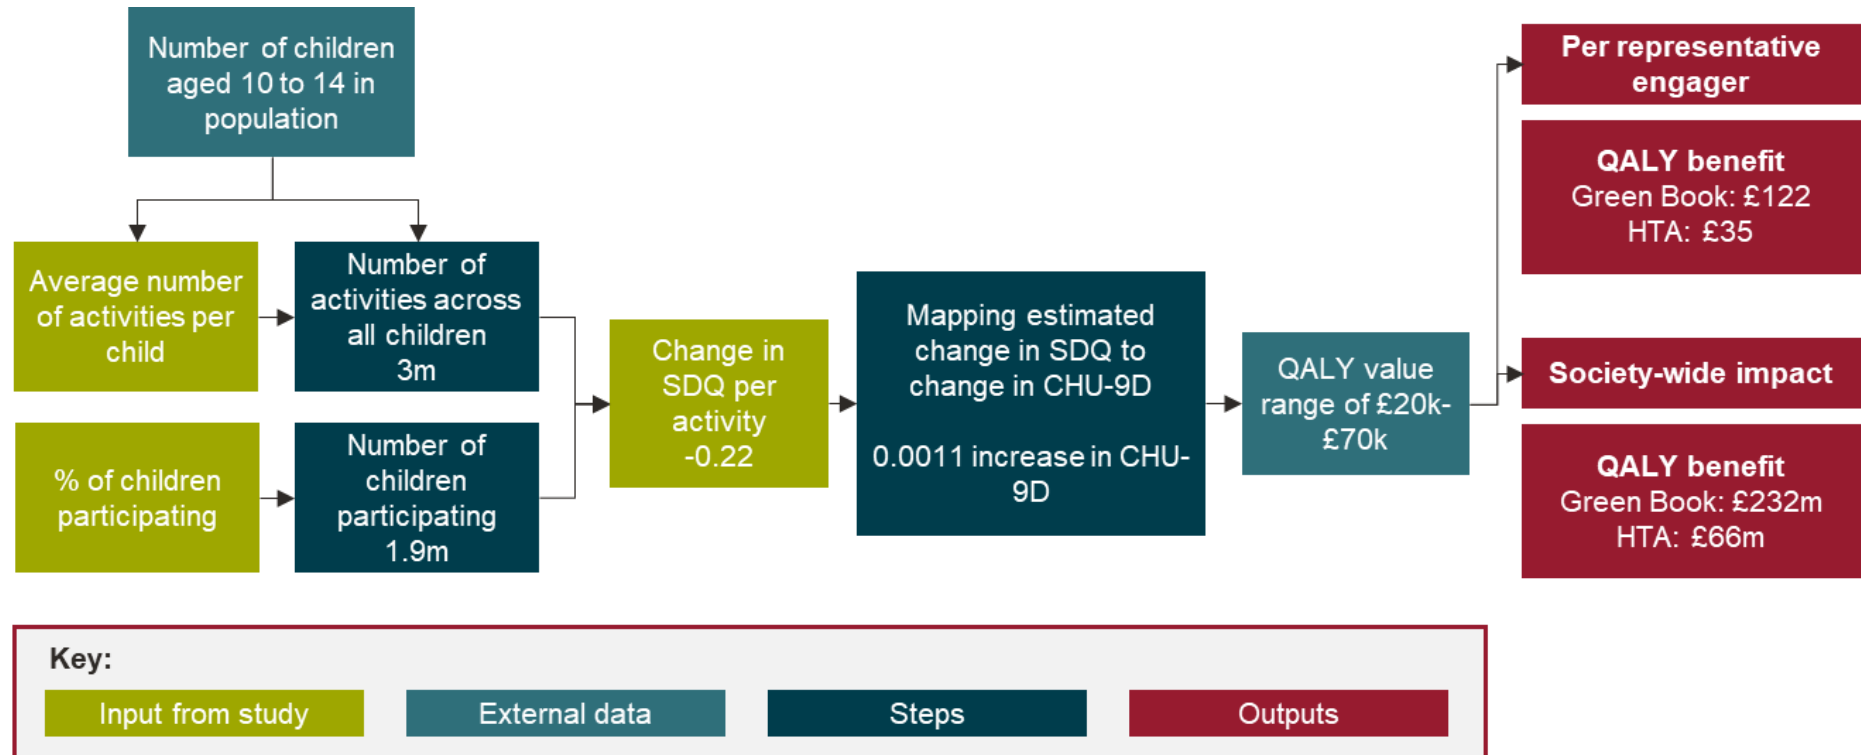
Number of children aged 10 to 14 in population

Average number of activities per child

Number of activities across all children 3m

% of children participating

Number of children participating 1.9m

Change in SDQ per activity -0.22

Mapping estimated change in SDQ to change in CHU-9D

0.0011 increase in CHU-9D

QALY value range of £20k-£70k

Per representative engager

QALY benefit
Green Book: £122
HTA: £35

Society-wide impact

QALY benefit
Green Book: £232m
HTA: £66m

Key:

Input from study

External data

Steps

Outputs